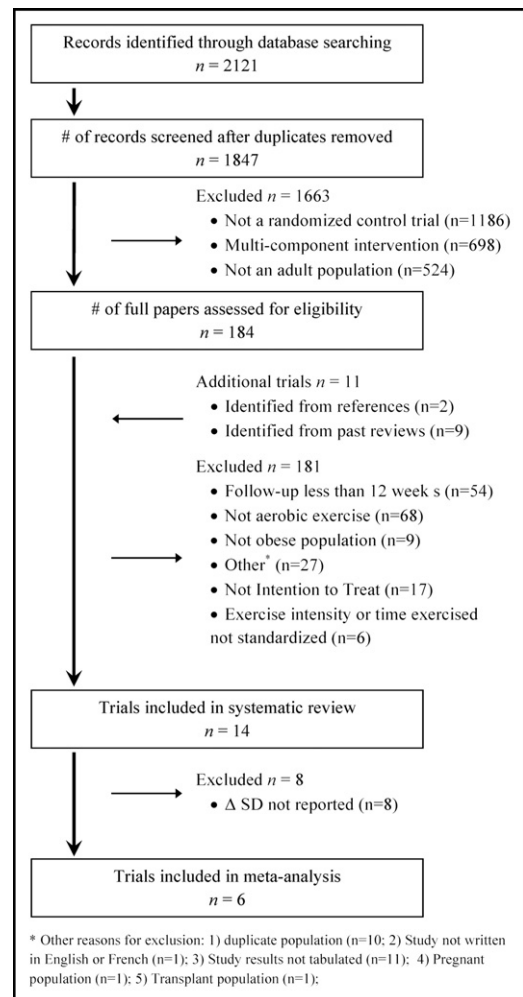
Records identified through database searching
$n = 2121$

# of records screened after duplicates removed
$n = 1847$

Excluded $n = 1663$
• Not a randomized control trial (n=1186)
• Multi-component intervention (n=698)
• Not an adult population (n=524)

# of full papers assessed for eligibility
$n = 184$

Additional trials $n = 11$
• Identified from references (n=2)
• Identified from past reviews (n=9)

Excluded $n = 181$
• Follow-up less than 12 week s (n=54)
• Not aerobic exercise (n=68)
• Not obese population (n=9)
• Other* (n=27)
• Not Intention to Treat (n=17)
• Exercise intensity or time exercised not standardized (n=6)

Trials included in systematic review
$n = 14$

Excluded $n = 8$
• Δ SD not reported (n=8)

Trials included in meta-analysis
$n = 6$

* Other reasons for exclusion: 1) duplicate population (n=10; 2) Study not written in English or French (n=1); 3) Study results not tabulated (n=11); 4) Pregnant population (n=1); 5) Transplant population (n=1);